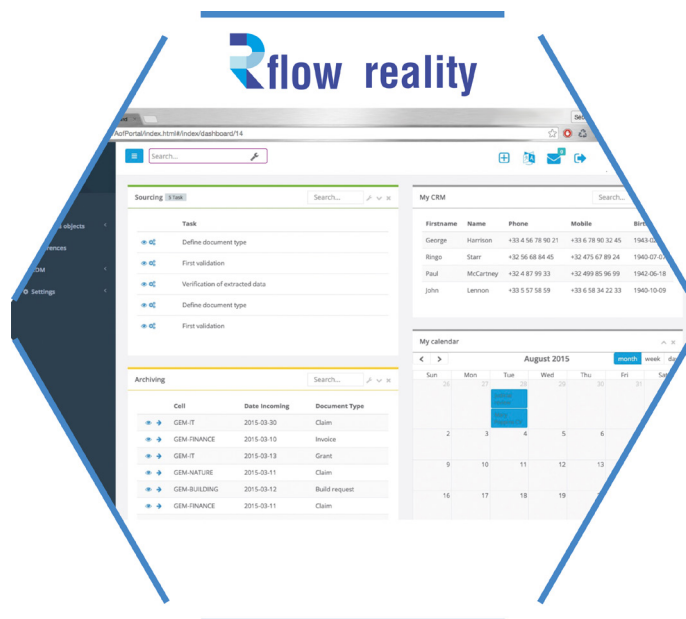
flow reality

AofPortal/index.html#/index/dashboard/14

Search...

objects
ferences
DM
Settings

Sourcing 5 Task
Search...

| | Task |
|---|---|
| | Define document type |
| | First validation |
| | Verification of extracted data |
| | Define document type |
| | First validation |

My CRM
Search...

| Firstname | Name | Phone | Mobile | Birt |
|---|---|---|---|---|
| George | Harrison | +33 4 56 78 90 21 | +33 6 78 90 32 45 | 1943-0 |
| Ringo | Starr | +32 56 68 84 45 | +32 475 67 89 24 | 1940-07-0 |
| Paul | McCartney | +32 4 87 99 33 | +32 499 85 96 99 | 1942-06-18 |
| John | Lennon | +33 5 57 58 59 | +33 6 58 34 22 33 | 1940-10-09 |

Archiving
Search...

| | Cell | Date Incoming | Document Type |
|---|---|---|---|
| | GEM-IT | 2015-03-30 | Claim |
| | GEM-FINANCE | 2015-03-10 | Invoice |
| | GEM-IT | 2015-03-13 | Grant |
| | GEM-NATURE | 2015-03-11 | Claim |
| | GEM-BUILDING | 2015-03-12 | Build request |
| | GEM-FINANCE | 2015-03-11 | Claim |

My calendar
August 2015
month week da

| Sun | Mon | Tue | Wed | Thu | Fri | Sat |
|---|---|---|---|---|---|---|
| 26 | 27 | 28 | 29 | 30 | 31 | 1 |
| 2 | 3 | 4 | 5 | 6 | | |
| 9 | 10 | 11 | 12 | 13 | | |
| 16 | 17 | 18 | 19 | 20 | | |